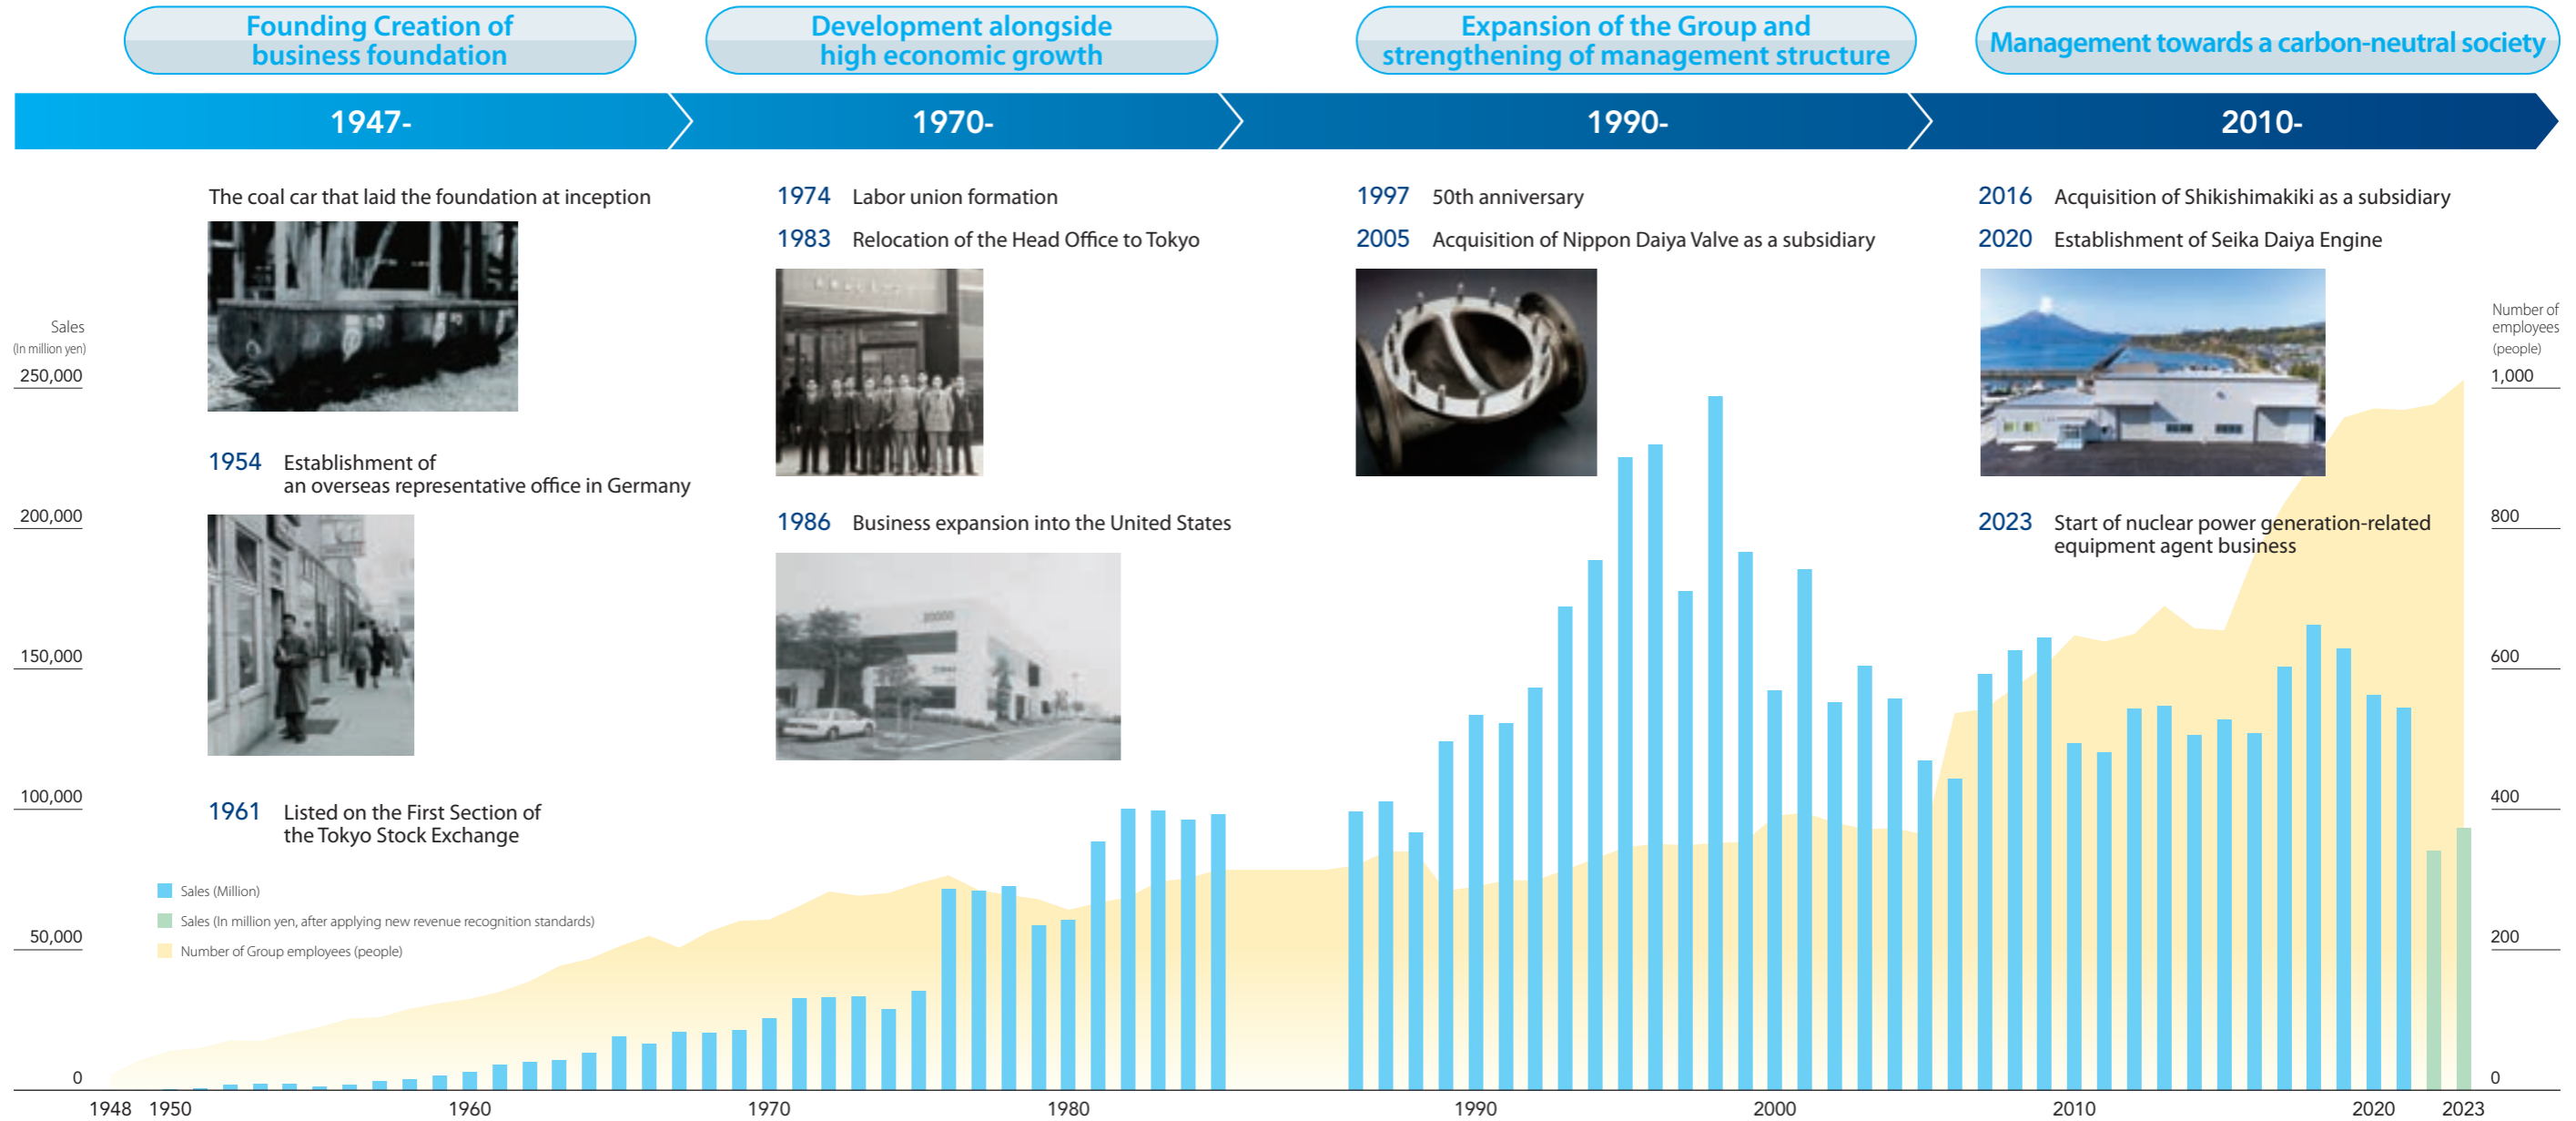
Founding Creation of business foundation

Development alongside high economic growth

Expansion of the Group and strengthening of management structure

Management towards a carbon-neutral society

1947-

1970-

1990-

2010-

The coal car that laid the foundation at inception

1954 Establishment of an overseas representative office in Germany

1961 Listed on the First Section of the Tokyo Stock Exchange

1974 Labor union formation

1983 Relocation of the Head Office to Tokyo

1986 Business expansion into the United States

1997 50th anniversary

2005 Acquisition of Nippon Daiya Valve as a subsidiary

2016 Acquisition of Shikishimakiki as a subsidiary

2020 Establishment of Seika Daiya Engine

2023 Start of nuclear power generation-related equipment agent business

Sales (In million yen)

250,000

200,000

150,000

100,000

50,000

0

Number of employees (people)

1,000

800

600

400

200

0

Sales (Million)

Sales (In million yen, after applying new revenue recognition standards)

Number of Group employees (people)

1948 1950 1960 1970 1980 1990 2000 2010 2020 2023